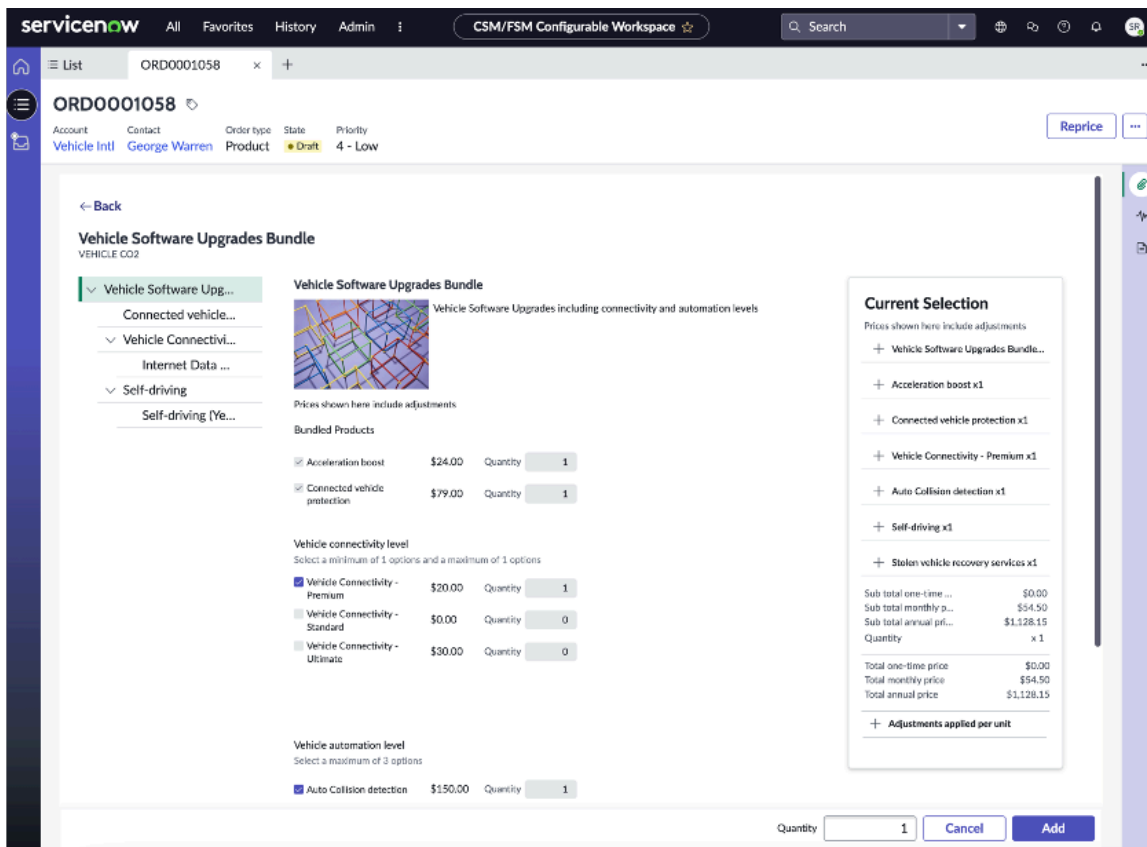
servicenow All Favorites History Admin ⋮ CSM/FSM Configurable Workspace ☆ Search SR

≡ List ORD0001058 × +

ORD0001058

Account Vehicle Intl Contact George Warren Order type Product State Draft Priority 4 - Low

Reprice ···

← Back

Vehicle Software Upgrades Bundle
VEHICLE CO2

Vehicle Software Upg...
Connected vehicle...
Vehicle Connectivi...
Internet Data ...
Self-driving
Self-driving (Ye...

Vehicle Software Upgrades Bundle
Vehicle Software Upgrades including connectivity and automation levels

Prices shown here include adjustments

Bundled Products

| | | | |
|---|---|---|---|
| Acceleration boost | $24.00 | Quantity | 1 |
| Connected vehicle protection | $79.00 | Quantity | 1 |

Vehicle connectivity level
Select a minimum of 1 options and a maximum of 1 options

| | | | |
|---|---|---|---|
| Vehicle Connectivity - Premium | $20.00 | Quantity | 1 |
| Vehicle Connectivity - Standard | $0.00 | Quantity | 0 |
| Vehicle Connectivity - Ultimate | $30.00 | Quantity | 0 |

Vehicle automation level
Select a maximum of 3 options

| | | | |
|---|---|---|---|
| Auto Collision detection | $150.00 | Quantity | 1 |

Current Selection
Prices shown here include adjustments
+ Vehicle Software Upgrades Bundle...
+ Acceleration boost x1
+ Connected vehicle protection x1
+ Vehicle Connectivity - Premium x1
+ Auto Collision detection x1
+ Self-driving x1
+ Stolen vehicle recovery services x1

| | |
|---|---|
| Sub total one-time ... | $0.00 |
| Sub total monthly p... | $54.50 |
| Sub total annual pri... | $1,128.15 |
| Quantity | x 1 |
| Total one-time price | $0.00 |
| Total monthly price | $54.50 |
| Total annual price | $1,128.15 |

+ Adjustments applied per unit

Quantity 1 Cancel Add